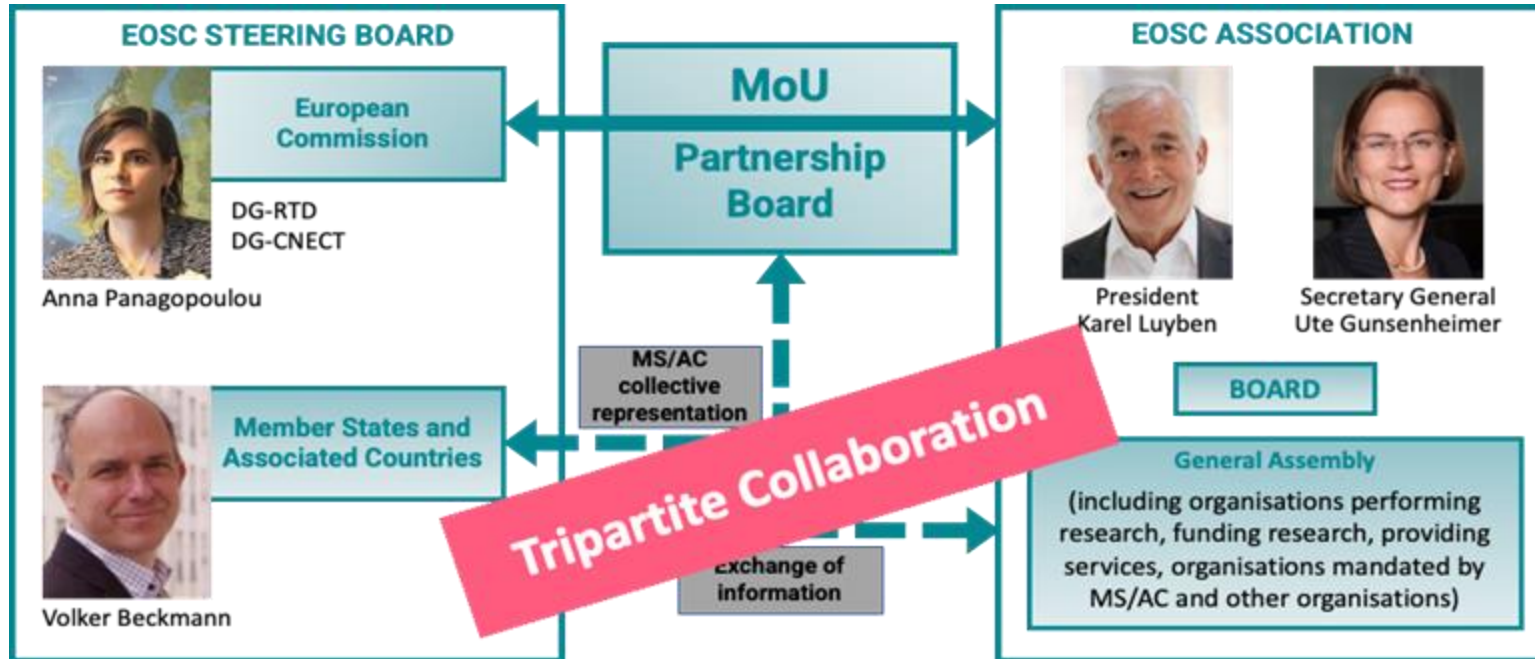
EOSC STEERING BOARD

European Commission

DG-RTD
DG-CNECT

Anna Panagopoulou

Member States and Associated Countries

Volker Beckmann

MoU

Partnership Board

MS/AC collective representation

Exchange of information

Tripartite Collaboration

EOSC ASSOCIATION

President
Karel Luyben

Secretary General
Ute Gunsenheimer

BOARD

General Assembly

(including organisations performing research, funding research, providing services, organisations mandated by MS/AC and other organisations)